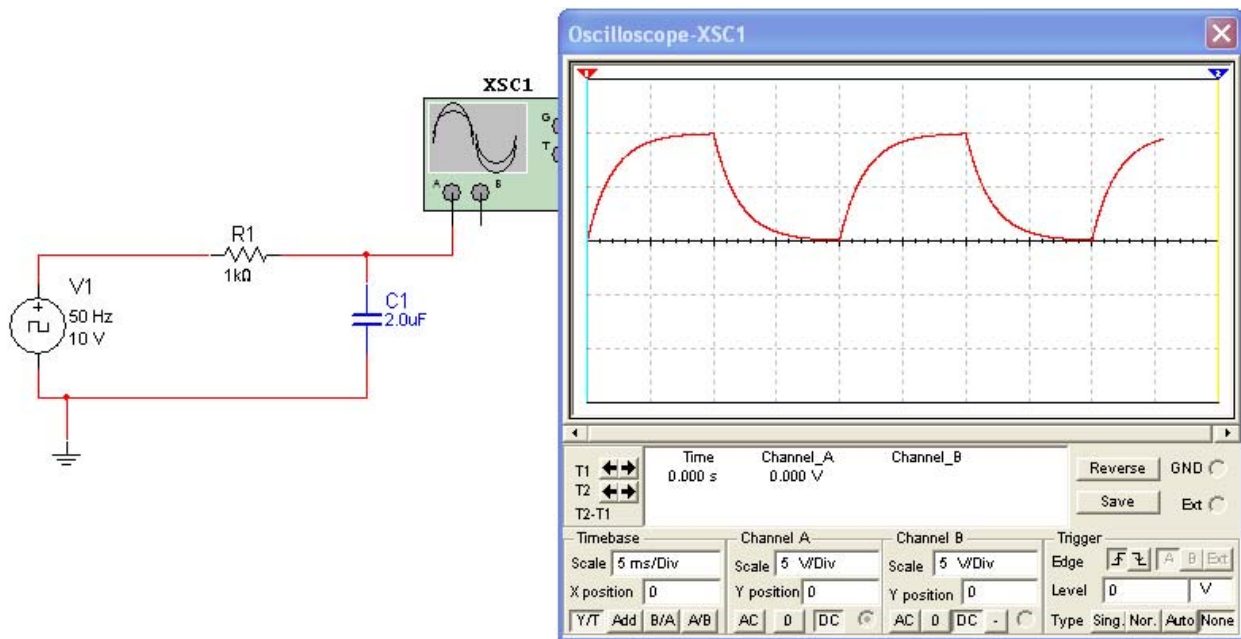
XSC1

G

T

A

B

R1

1kΩ

V1

50 Hz

10 V

C1

2.0uF

Oscilloscope-XSC1

T1

T2

T2-T1

Time
0.000 s

Channel_A
0.000 V

Channel_B

Reverse

Save

GND

Ext

Timebase

Scale 5 ms/Div

X position 0

Y/T Add B/A A/B

Channel A

Scale 5 V/Div

Y position 0

AC 0 DC

Channel B

Scale 5 V/Div

Y position 0

AC 0 DC -

Trigger

Edge

A B Ext

Level 0 V

Type Sing. Nor. Auto None